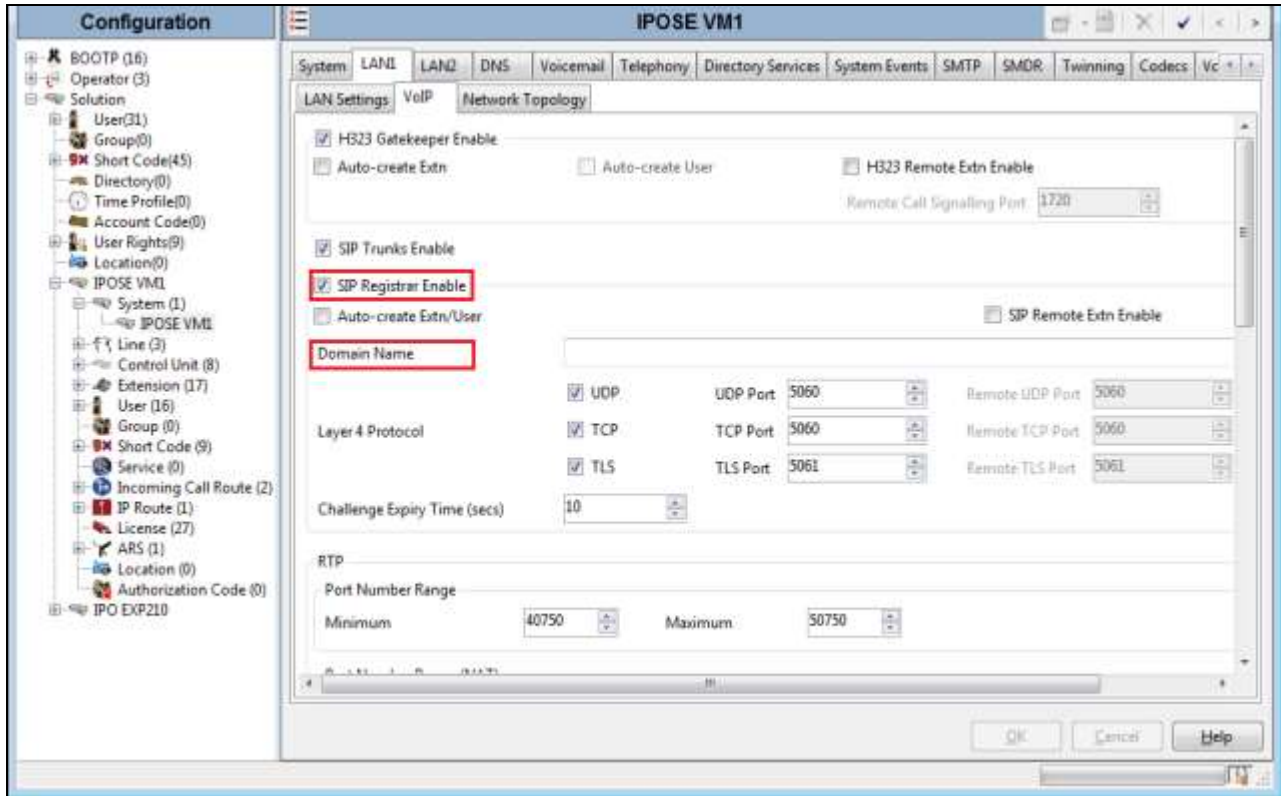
Configuration

BOOTP (16)
Operator (3)
Solution
User(31)
Group(0)
Short Code(45)
Directory(0)
Time Profile(0)
Account Code(0)
User Rights(9)
Location(0)
IPOSE VM1
System (1)
IPOSE VM1
Line (3)
Control Unit (8)
Extension (17)
User (16)
Group (0)
Short Code (9)
Service (0)
Incoming Call Route (2)
IP Route (1)
License (27)
ARS (1)
Location (0)
Authorization Code (0)
IPO EXP210

IPOSE VM1

System | LAN1 | LAN2 | DNS | Voicemail | Telephony | Directory Services | System Events | SMTP | SMDR | Twinning | Codecs | Vc

LAN Settings | VoIP | Network Topology

H323 Gatekeeper Enable
Auto-create Extn
Auto-create User
H323 Remote Extn Enable
Remote Call Signalling Port 1720

SIP Trunks Enable

SIP Registrar Enable
Auto-create Extn/User
SIP Remote Extn Enable

Domain Name

Layer 4 Protocol
UDP UDP Port 5060 Remote UDP Port 5060
TCP TCP Port 5060 Remote TCP Port 5060
TLS TLS Port 5061 Remote TLS Port 5061

Challenge Expiry Time (secs) 10

RTP
Port Number Range
Minimum 40750 Maximum 50750

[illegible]

OK Cancel Help